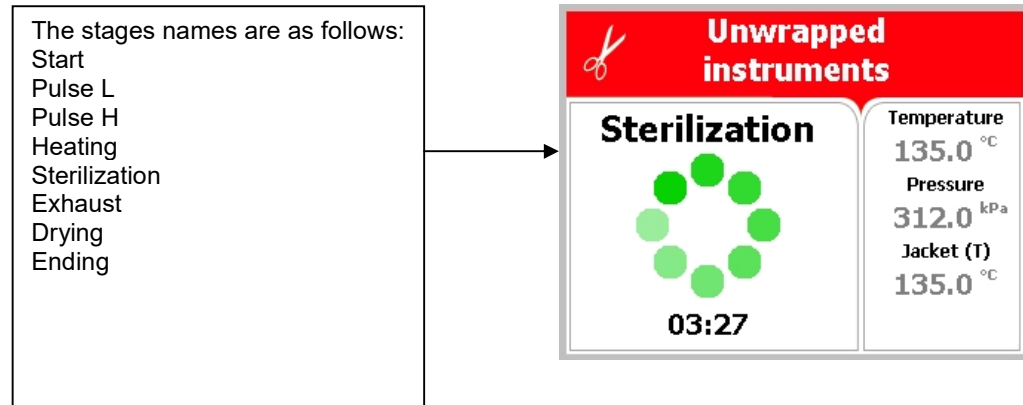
The stages names are as follows:
Start
Pulse L
Pulse H
Heating
Sterilization
Exhaust
Drying
Ending

Unwrapped instruments

Sterilization

03:27

Temperature
135.0 °C
Pressure
312.0 kPa
Jacket (T)
135.0 °C